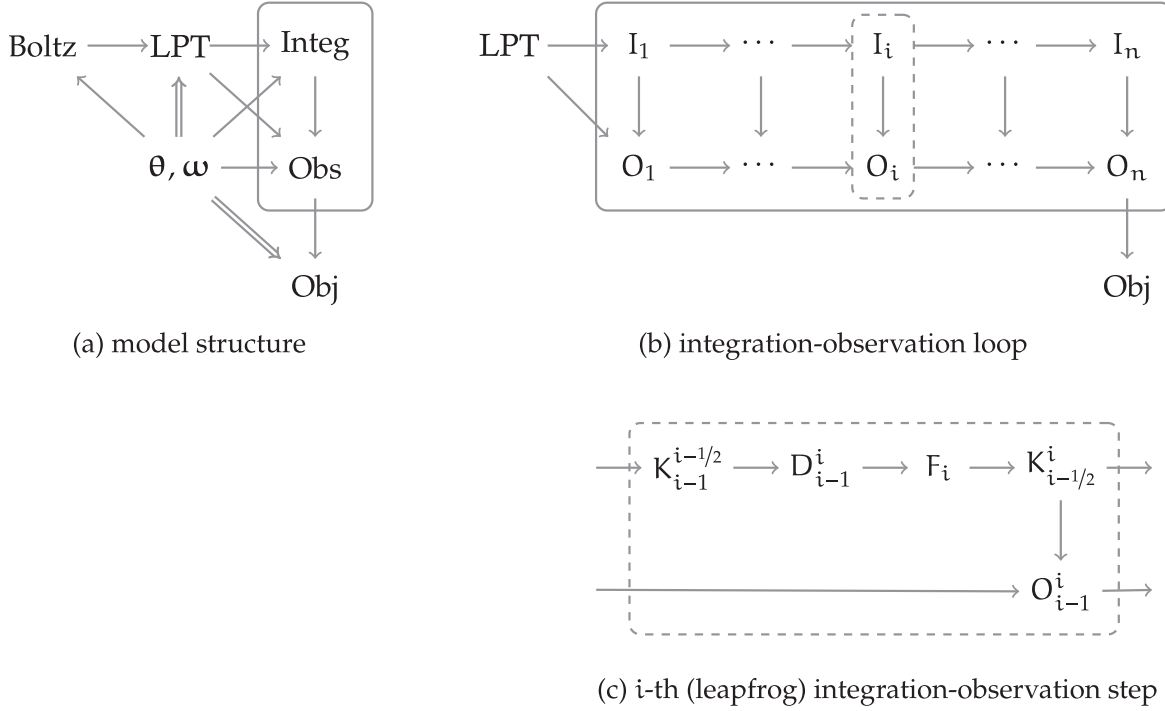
Boltz LPT Integ

$\theta, \omega$ Obs

Obj

(a) model structure

LPT $I_1$ $\cdots$ $I_i$ $\cdots$ $I_n$

$O_1$ $\cdots$ $O_i$ $\cdots$ $O_n$

Obj

(b) integration-observation loop

$K_{i-1}^{i-1/2}$ $D_{i-1}^{i}$ $F_i$ $K_{i-1/2}^{i}$

$O_{i-1}^{i}$

(c) $i$-th (leapfrog) integration-observation step